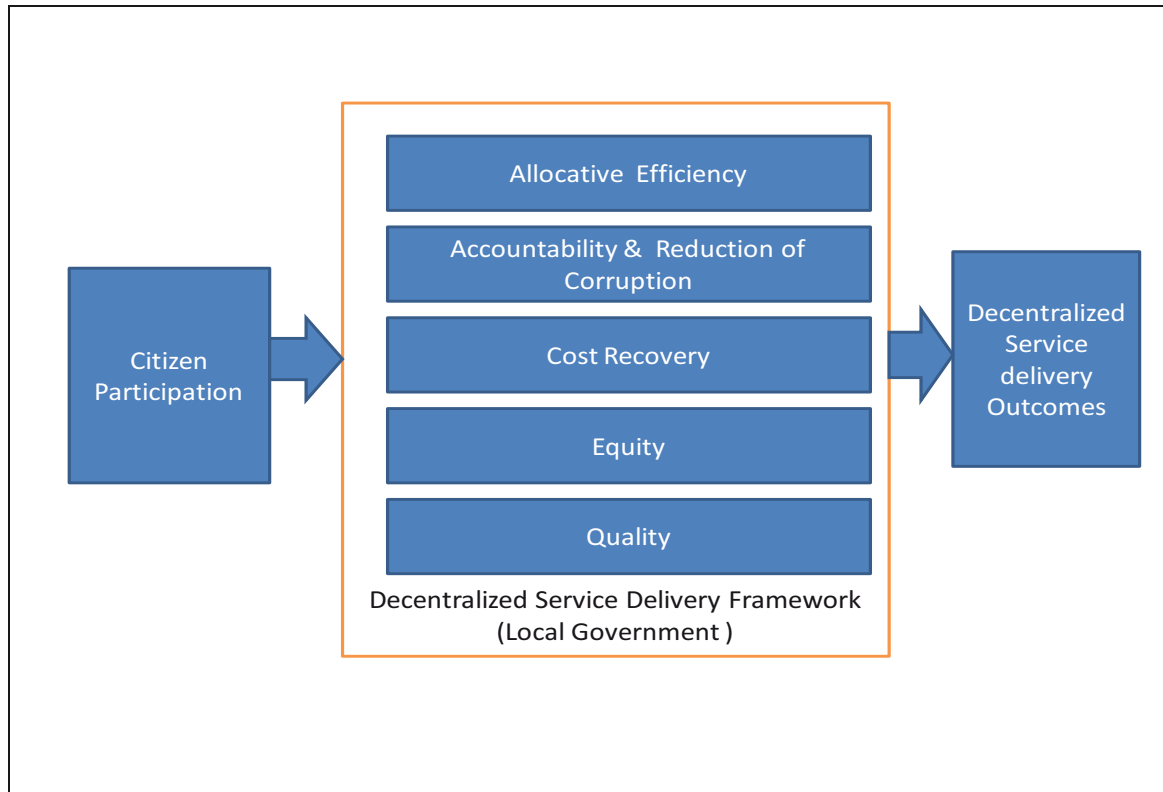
Citizen Participation

Allocative Efficiency

Accountability & Reduction of Corruption

Cost Recovery

Equity

Quality

Decentralized Service Delivery Framework (Local Government )

Decentralized Service delivery Outcomes